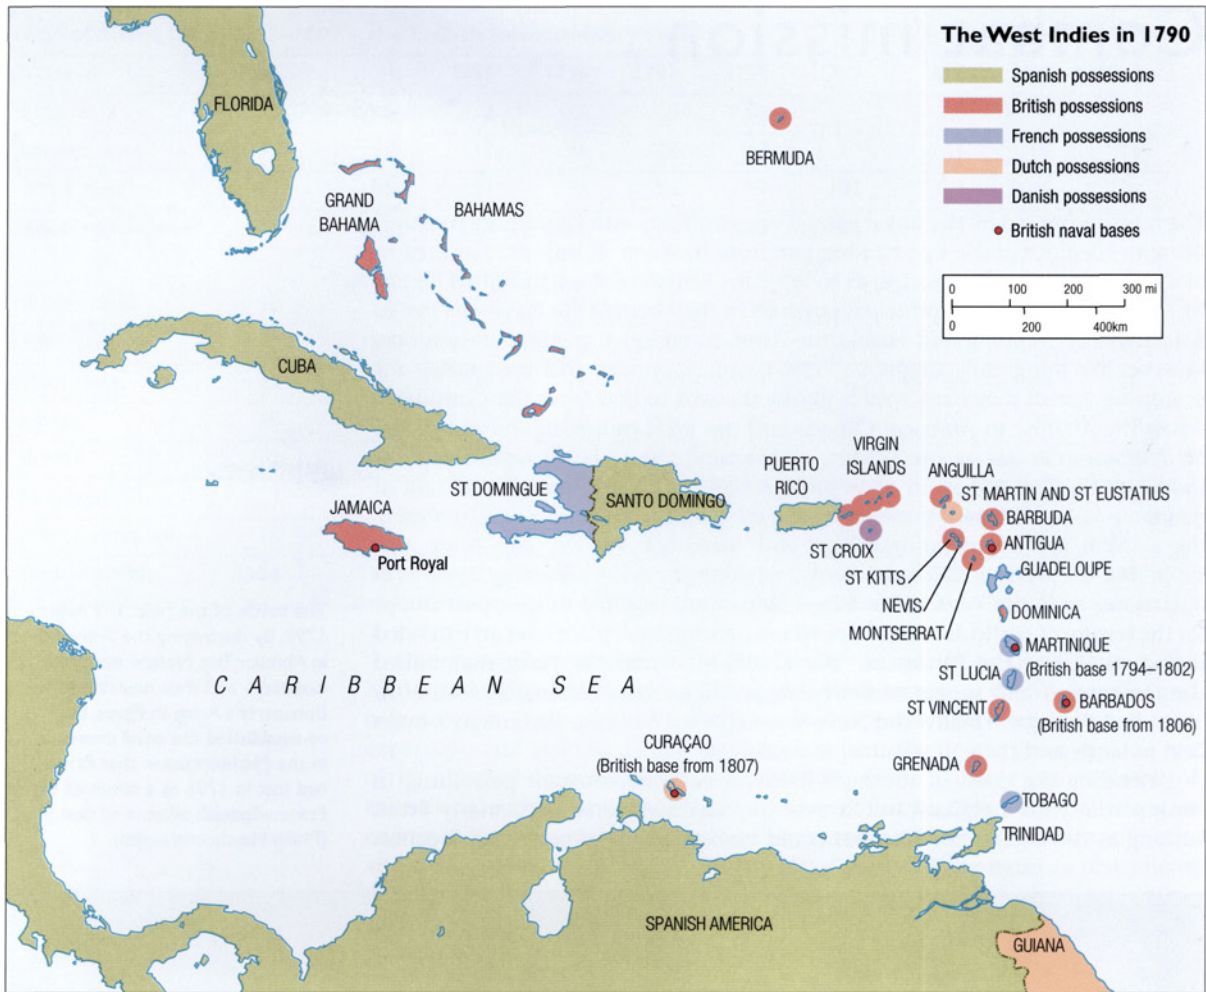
The West Indies in 1790

Spanish possessions
British possessions
French possessions
Dutch possessions
Danish possessions
British naval bases

0 100 200 300 mi
0 200 400km

FLORIDA
GRAND BAHAMA
BAHAMAS
BERMUDA
CUBA
JAMAICA
Port Royal
ST DOMINGUE
SANTO DOMINGO
PUERTO RICO
VIRGIN ISLANDS
ANGUILLA
ST MARTIN AND ST EUSTATIUS
BARBUDA
ANTIGUA
ST CROIX
ST KITTS
GUADELOUPE
NEVIS
DOMINICA
MONTSERRAT
MARTINIQUE
(British base 1794–1802)
ST LUCIA
BARBADOS
(British base from 1806)
ST VINCENT
CARIBBEAN SEA
CURAÇAO
(British base from 1807)
GRENADA
TOBAGO
TRINIDAD
SPANISH AMERICA
GUIANA